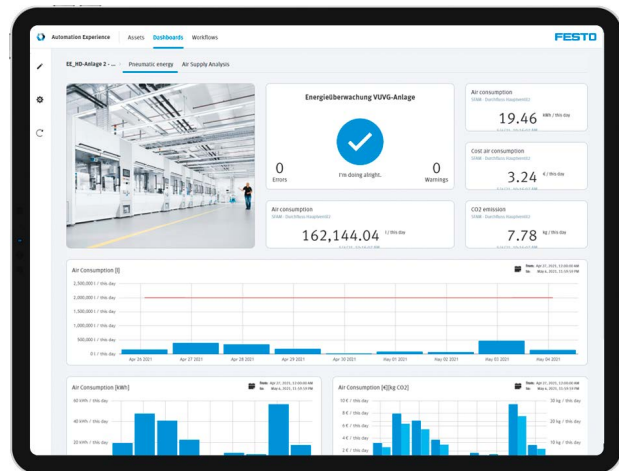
Automation Experience Assets Dashboards Workflows FESTO

EE_HD-Anlage 2 - ... Pneumatic energy Air Supply Analysis

Energieüberwachung VUVG-Anlage

0
Errors

I'm doing alright.

0
Warnings

Air consumption
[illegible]
19.46 kWh / this day

Cost air consumption
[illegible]
3.24 € / this day

Air consumption
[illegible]
162,144.04 l / this day

CO2 emission
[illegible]
7.78 kg / this day

Air Consumption [l]

from: Apr 27, 2021, 12:00:00 AM
to: May 4, 2021, 11:59:59 PM

2,500,000 l / this day
2,000,000 l / this day
1,500,000 l / this day
1,000,000 l / this day
500,000 l / this day
0 l / this day

Apr 26 2021 Apr 27 2021 Apr 28 2021 Apr 29 2021 Apr 30 2021 May 01 2021 May 02 2021 May 03 2021 May 04 2021

Air Consumption [kWh]

from: Apr 27, 2021, 12:00:00 AM
to: May 4, 2021, 11:59:59 PM

40 kWh / this day
30 kWh / this day
20 kWh / this day

Air Consumption [€][kg CO2]

from: Apr 27, 2021, 12:00:00 AM
to: May 4, 2021, 11:59:59 PM

10 € / this day
8 € / this day
6 € / this day
4 € / this day
2 € / this day

30 kg / this day
20 kg / this day
10 kg / this day